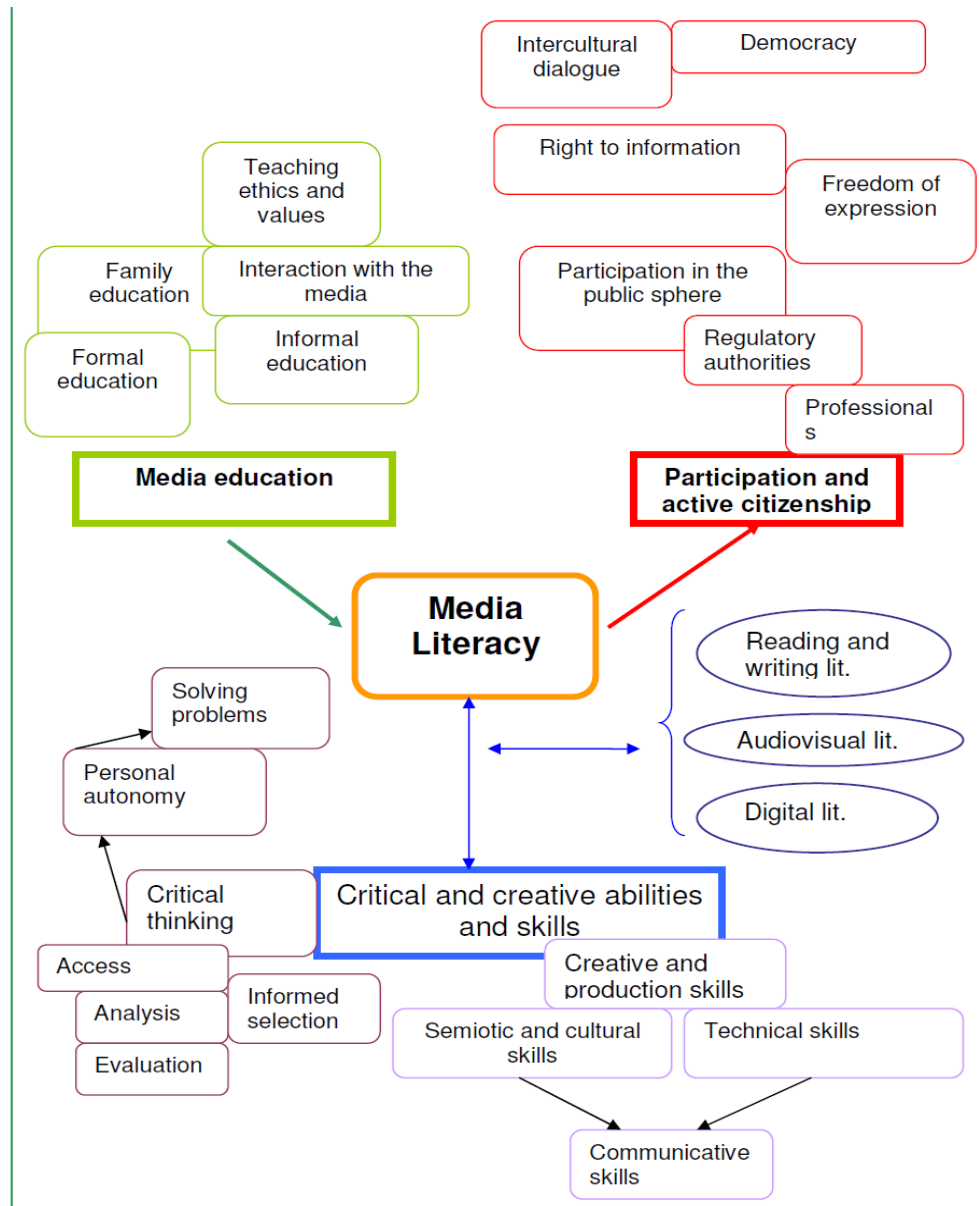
Intercultural dialogue

Democracy

Right to information

Freedom of expression

Participation in the public sphere

Regulatory authorities

Professional s

Teaching ethics and values

Family education

Interaction with the media

Formal education

Informal education

Media education

Participation and active citizenship

Media Literacy

Reading and writing lit.

Audiovisual lit.

Digital lit.

Solving problems

Personal autonomy

Critical thinking

Critical and creative abilities and skills

Access

Analysis

Evaluation

Informed selection

Creative and production skills

Semiotic and cultural skills

Technical skills

Communicative skills